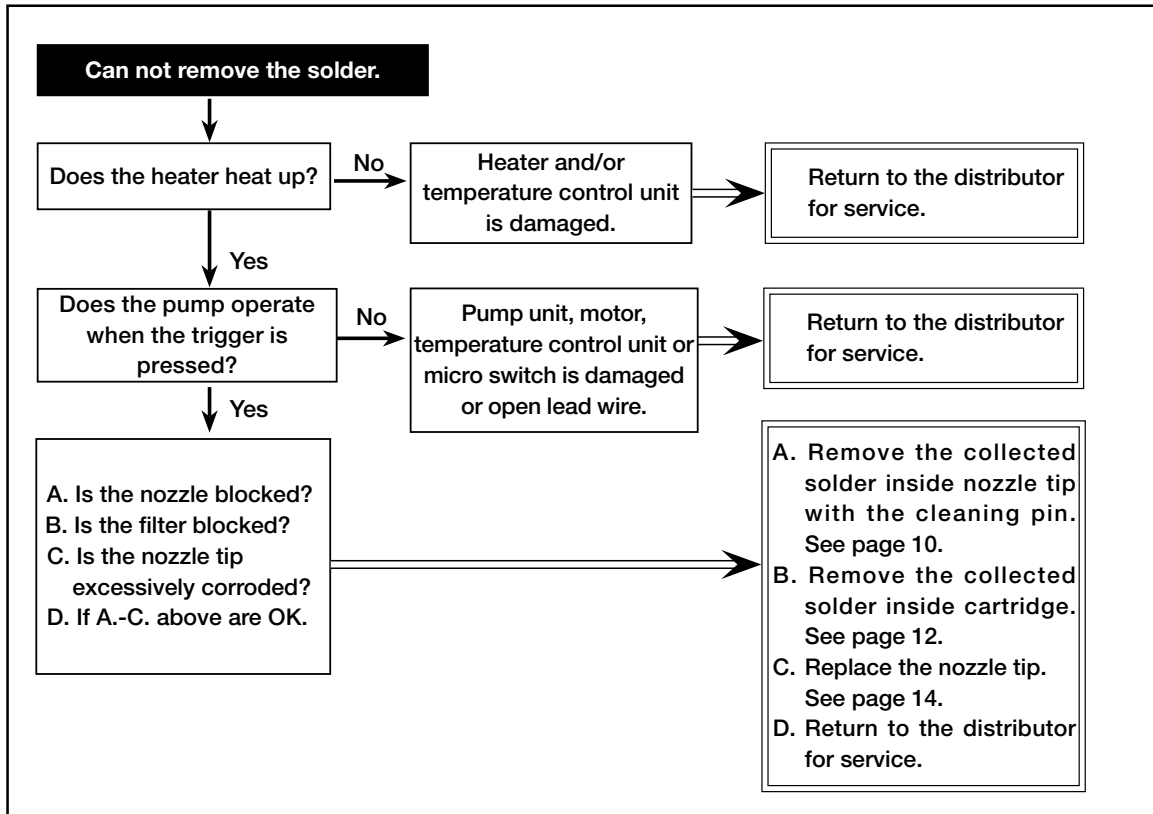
Can not remove the solder.

Does the heater heat up?

No

Heater and/or temperature control unit is damaged.

Return to the distributor for service.

Yes

Does the pump operate when the trigger is pressed?

No

Pump unit, motor, temperature control unit or micro switch is damaged or open lead wire.

Return to the distributor for service.

Yes

A. Is the nozzle blocked?
B. Is the filter blocked?
C. Is the nozzle tip excessively corroded?
D. If A.-C. above are OK.

A. Remove the collected solder inside nozzle tip with the cleaning pin. See page 10.
B. Remove the collected solder inside cartridge. See page 12.
C. Replace the nozzle tip. See page 14.
D. Return to the distributor for service.